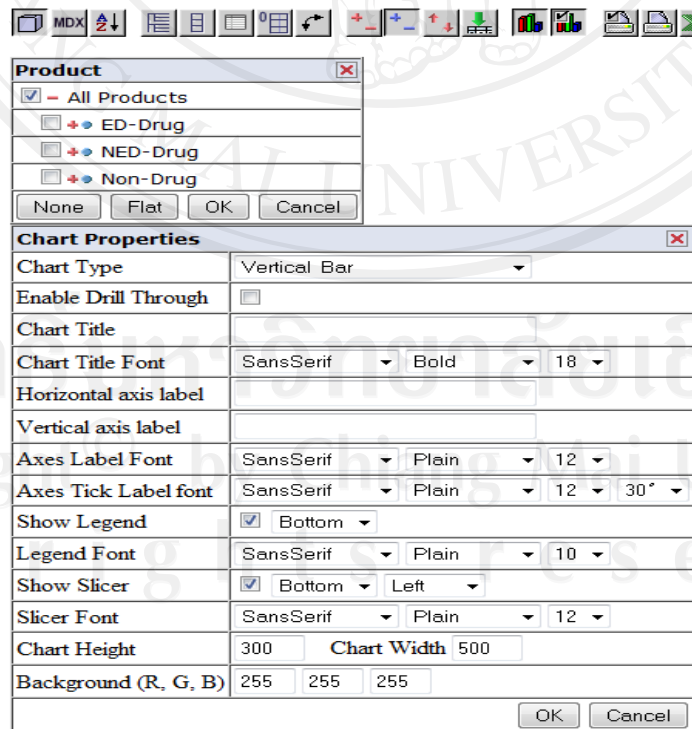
MDX

Product

All Products

ED-Drug

NED-Drug

Non-Drug

None | Flat | OK | Cancel

| Chart Properties | |
|---|---|
| Chart Type | Vertical Bar |
| Enable Drill Through | |
| Chart Title | |
| Chart Title Font | SansSerif · Bold · 18 |
| Horizontal axis label | |
| Vertical axis label | |
| Axes Label Font | SansSerif · Plain · 12 |
| Axes Tick Label font | SansSerif · Plain · 12 · 30° |
| Show Legend | Bottom |
| Legend Font | SansSerif · Plain · 10 |
| Show Slicer | Bottom · Left |
| Slicer Font | SansSerif · Plain · 12 |
| Chart Height | 300 · Chart Width 500 |
| Background (R, G, B) | 255 · 255 · 255 |

OK | Cancel